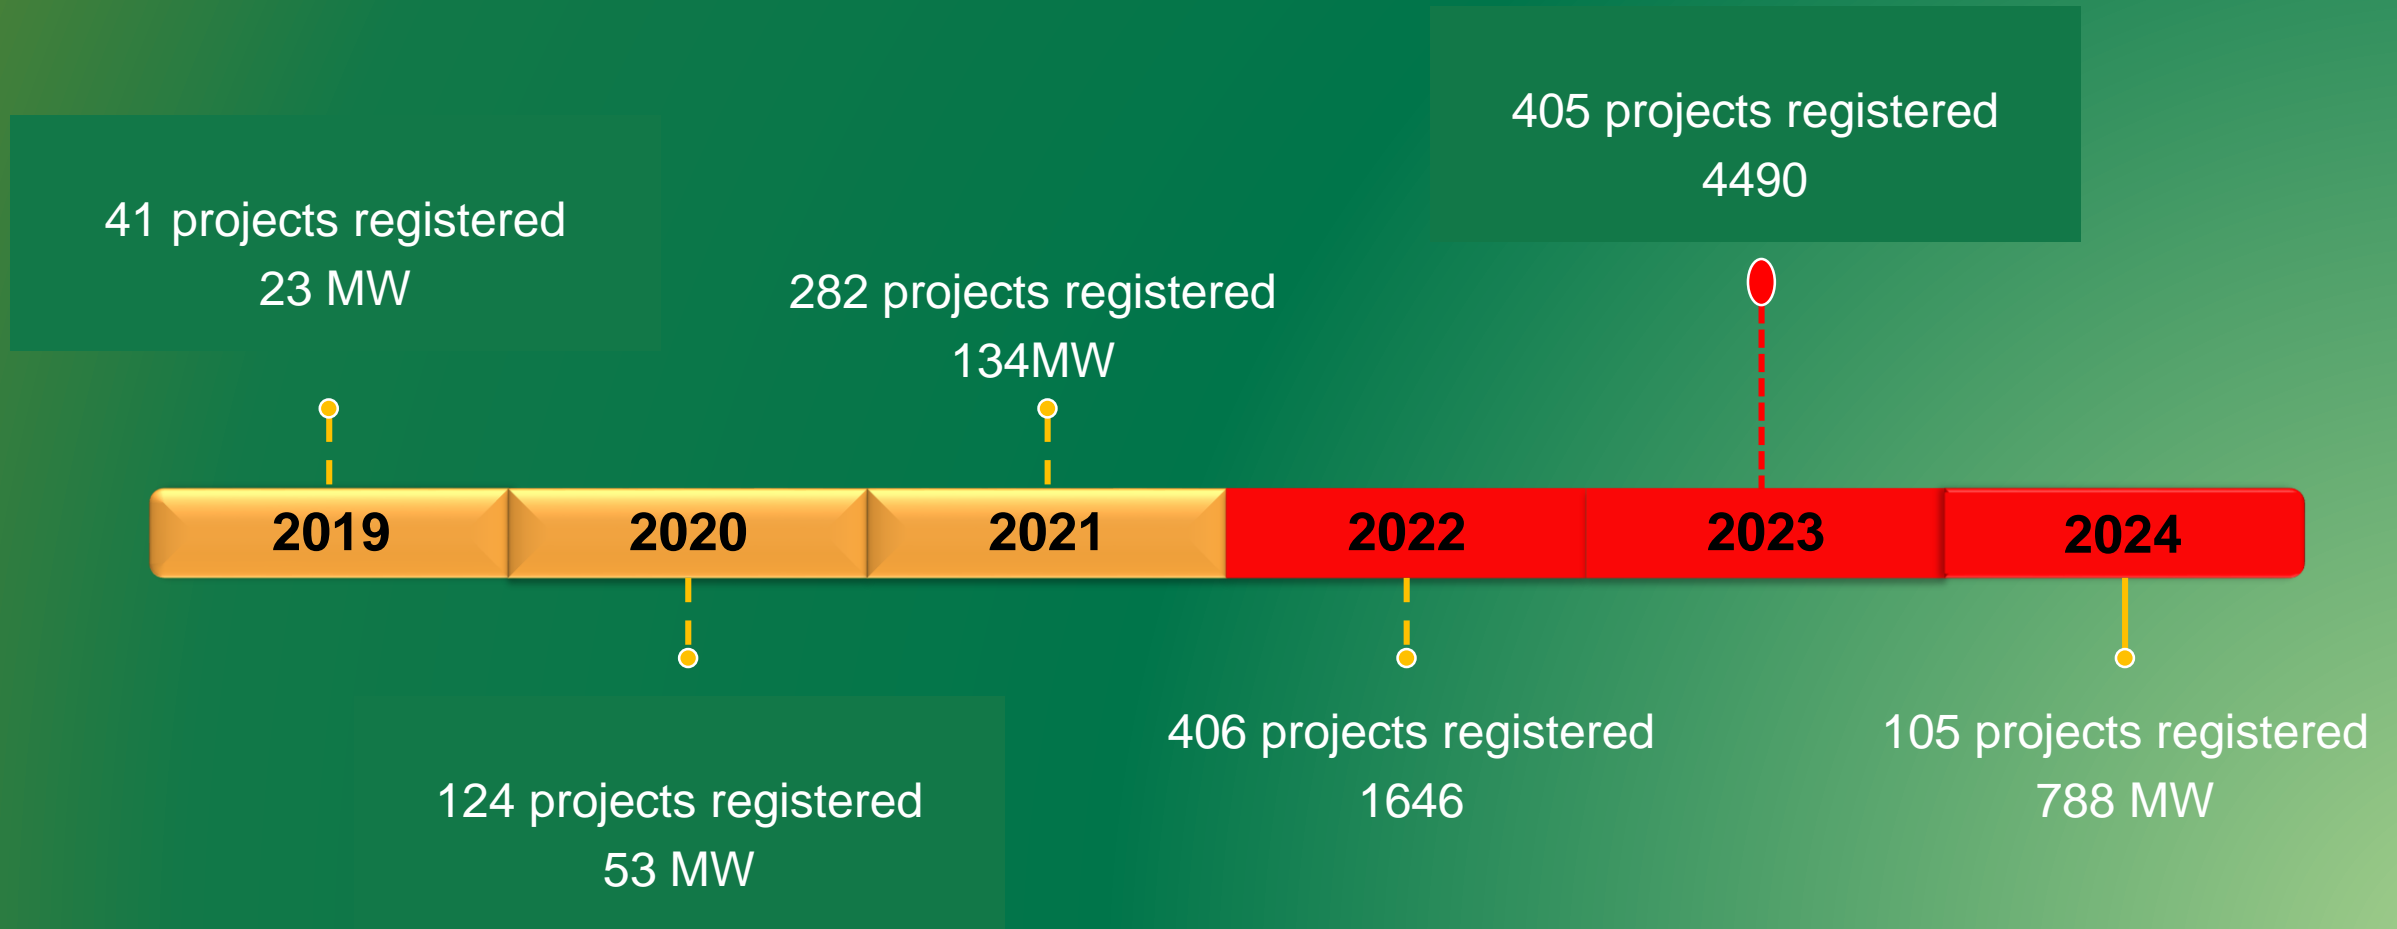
405 projects registered
4490

41 projects registered
23 MW

282 projects registered
134MW

2019 2020 2021 2022 2023 2024

406 projects registered
1646

105 projects registered
788 MW

124 projects registered
53 MW